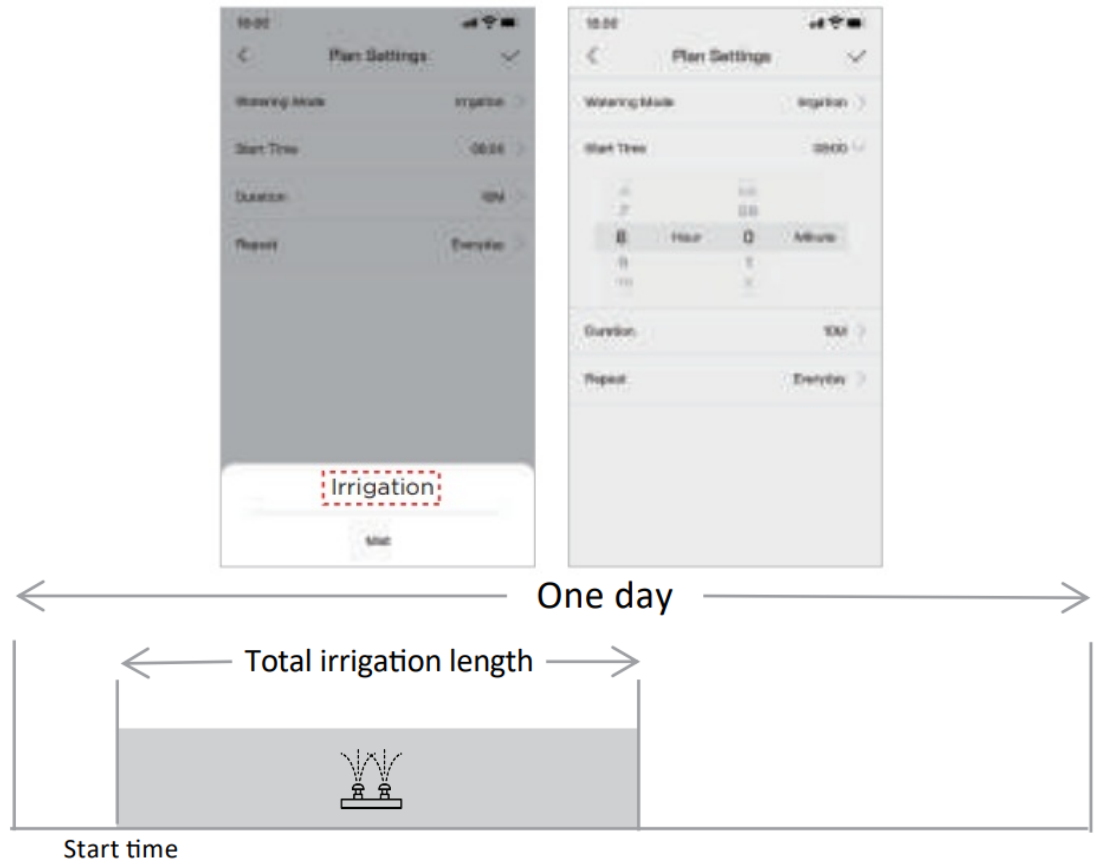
18:00

Plan Settings

Watering Mode Irrigation

Start Time 08:00

Duration 10M

Repeat Everyday

Irrigation

Mist

18:00

Plan Settings

Watering Mode Irrigation

Start Time 08:00

6 58
7 59
8 Hour 0 Minute
9 1
10 2

Duration 10M

Repeat Everyday

One day

Total irrigation length

Start time